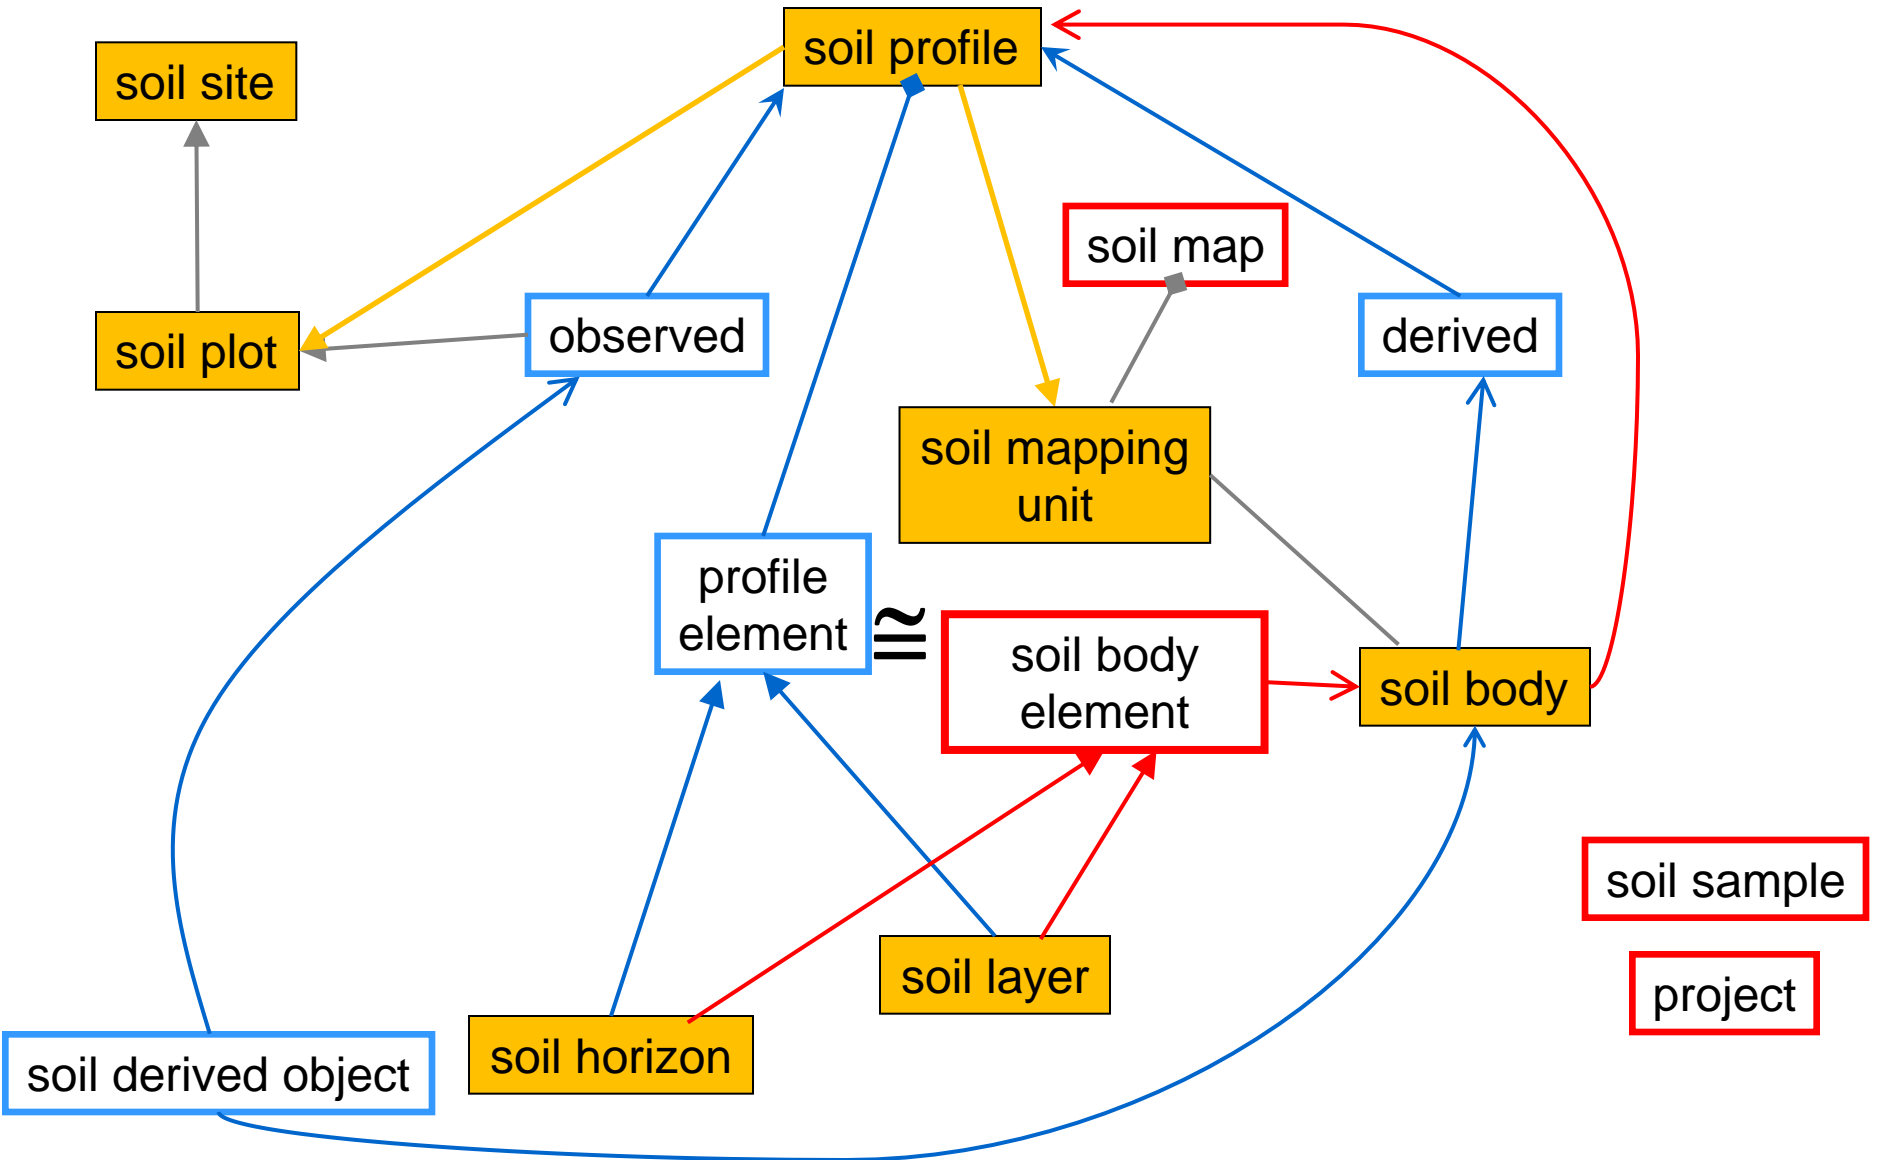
soil site

soil profile

soil map

soil plot

observed

derived

soil mapping unit

profile element

$\cong$

soil body element

soil body

soil sample

project

soil layer

soil horizon

soil derived object